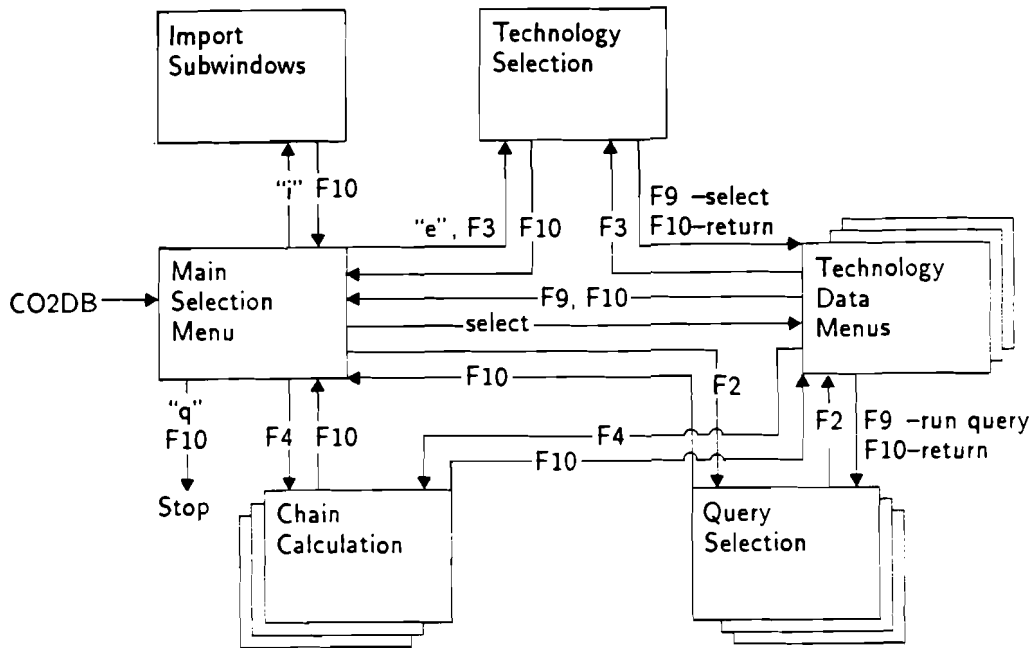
Import Subwindows

Technology Selection

"i" F10

"e", F3 F10

F3

F9 –select
F10–return

Main Selection Menu

CO2DB

Technology Data Menus

F9, F10

select

F10

F2

"q"
F10

Stop

F4 F10

F4

F10

F2

F9 –run query
F10–return

Chain Calculation

Query Selection